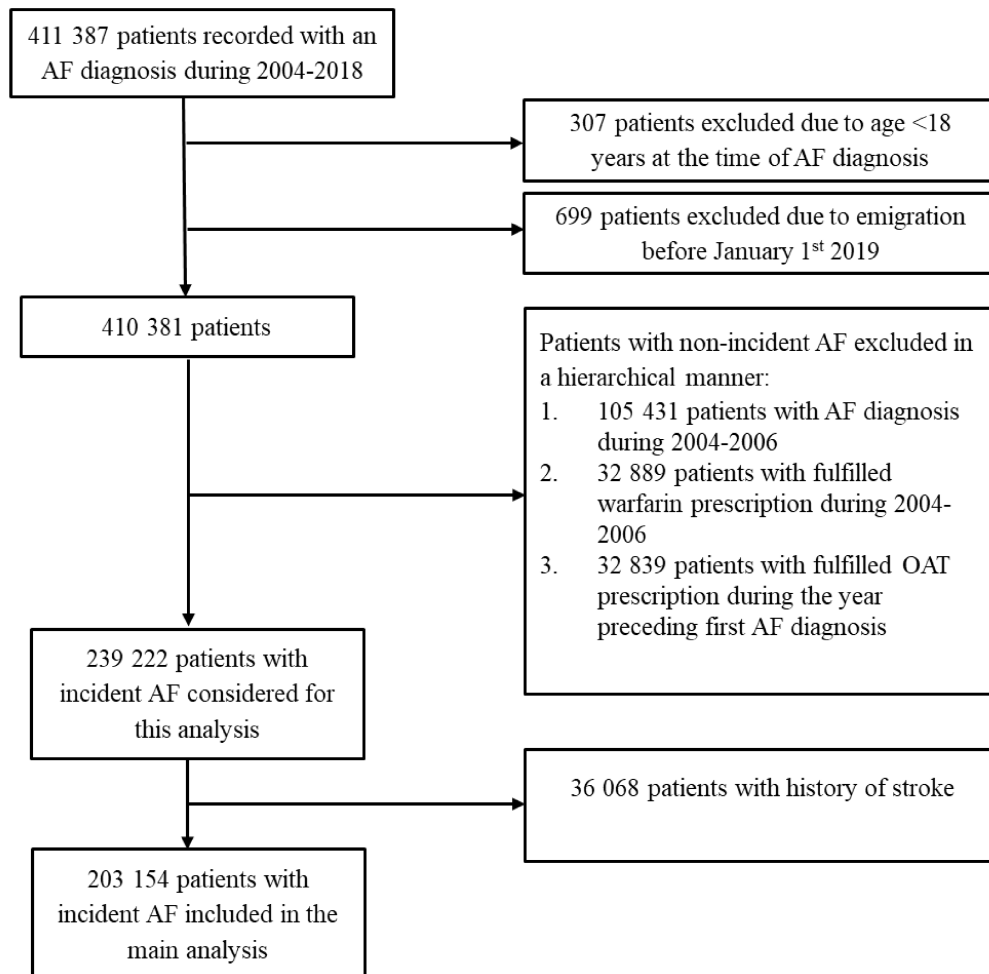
411 387 patients recorded with an AF diagnosis during 2004-2018

307 patients excluded due to age <18 years at the time of AF diagnosis

699 patients excluded due to emigration before January 1$^{st}$ 2019

410 381 patients

Patients with non-incident AF excluded in a hierarchical manner:
1. 105 431 patients with AF diagnosis during 2004-2006
2. 32 889 patients with fulfilled warfarin prescription during 2004-2006
3. 32 839 patients with fulfilled OAT prescription during the year preceding first AF diagnosis

239 222 patients with incident AF considered for this analysis

36 068 patients with history of stroke

203 154 patients with incident AF included in the main analysis